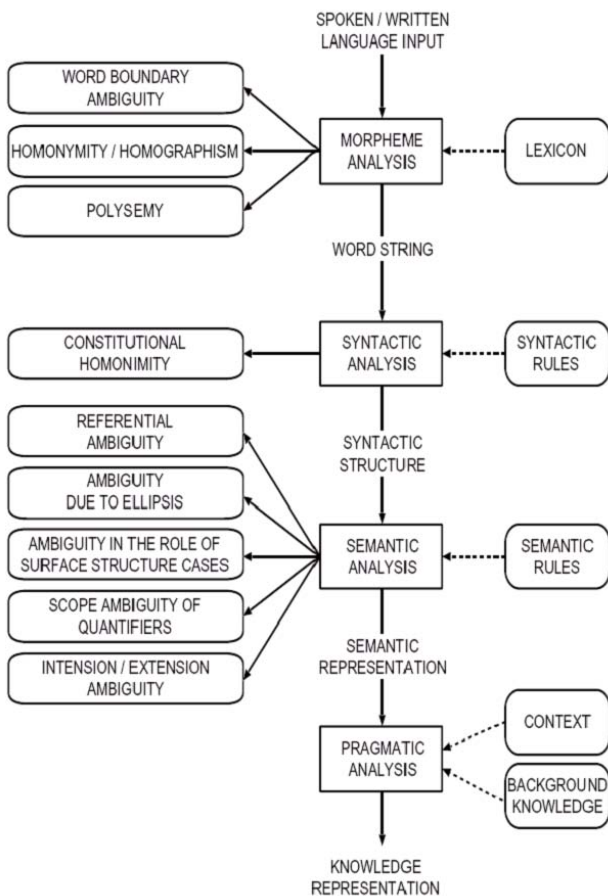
SPOKEN / WRITTEN LANGUAGE INPUT

WORD BOUNDARY AMBIGUITY

HOMONYMITY / HOMOGRAPHISM

POLYSEMY

MORPHEME ANALYSIS

LEXICON

WORD STRING

CONSTITUTIONAL HOMONIMITY

SYNTACTIC ANALYSIS

SYNTACTIC RULES

REFERENTIAL AMBIGUITY

SYNTACTIC STRUCTURE

AMBIGUITY DUE TO ELLIPSIS

AMBIGUITY IN THE ROLE OF SURFACE STRUCTURE CASES

SEMANTIC ANALYSIS

SEMANTIC RULES

SCOPE AMBIGUITY OF QUANTIFIERS

INTENSION / EXTENSION AMBIGUITY

SEMANTIC REPRESENTATION

CONTEXT

PRAGMATIC ANALYSIS

BACKGROUND KNOWLEDGE

KNOWLEDGE REPRESENTATION